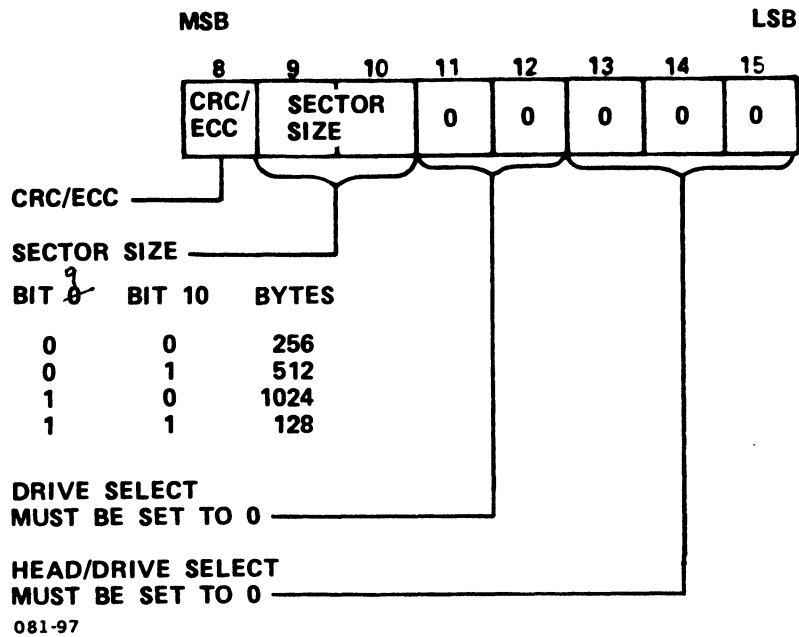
MSB

LSB

8 9 10 11 12 13 14 15

CRC/ ECC

SECTOR SIZE

0 0 0 0 0

CRC/ECC

SECTOR SIZE

| BIT 9 | BIT 10 | BYTES |
|---|---|---|
| 0 | 0 | 256 |
| 0 | 1 | 512 |
| 1 | 0 | 1024 |
| 1 | 1 | 128 |

DRIVE SELECT MUST BE SET TO 0

HEAD/DRIVE SELECT MUST BE SET TO 0

081-97